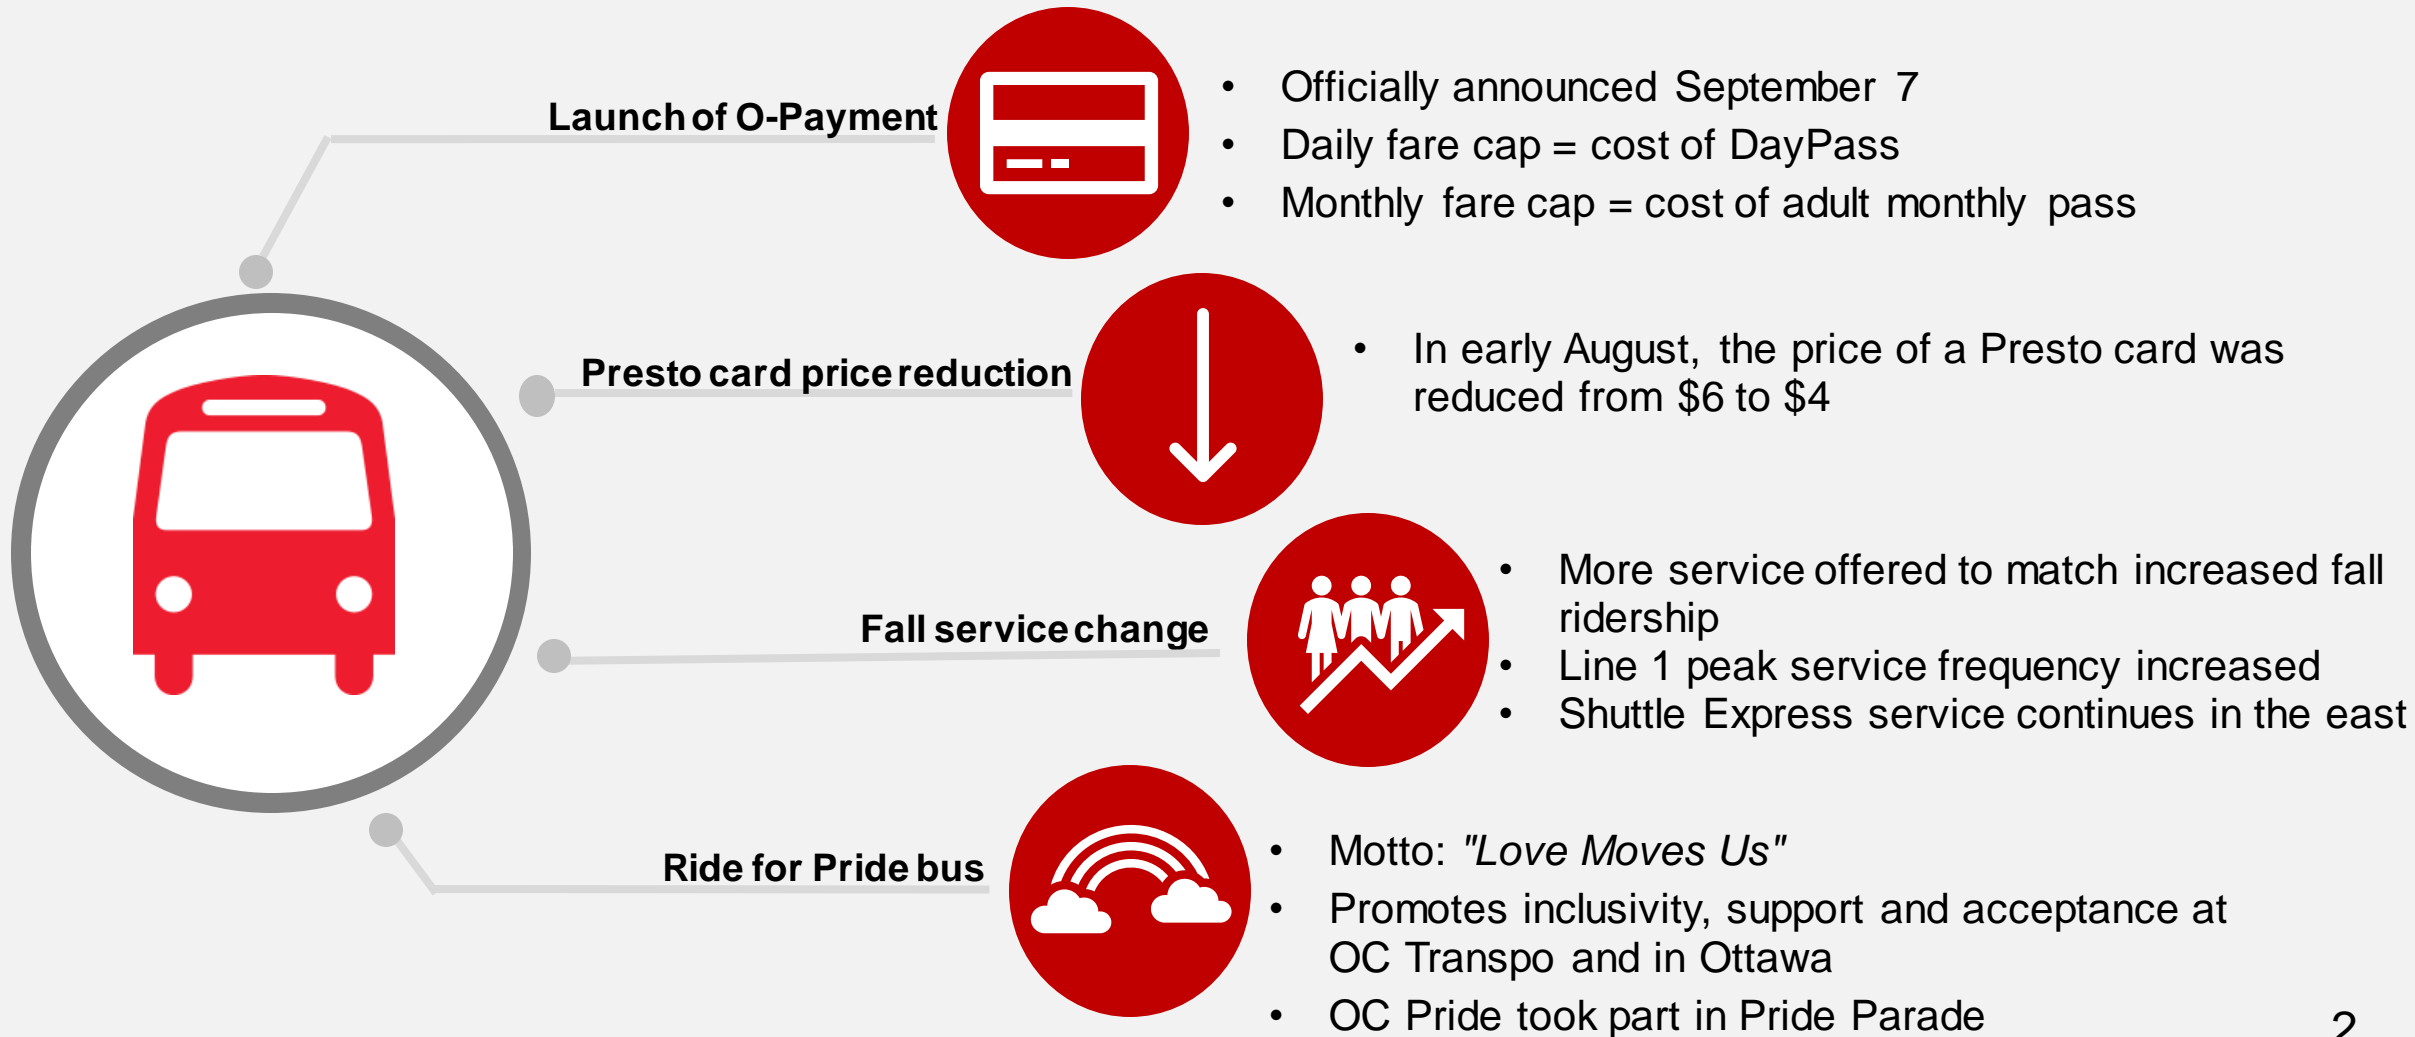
Launch of O-Payment

- Officially announced September 7
- Daily fare cap = cost of DayPass
- Monthly fare cap = cost of adult monthly pass

Presto card price reduction

- In early August, the price of a Presto card was reduced from $6 to $4

Fall service change

- More service offered to match increased fall ridership
- Line 1 peak service frequency increased
- Shuttle Express service continues in the east

Ride for Pride bus

- Motto: *"Love Moves Us"*
- Promotes inclusivity, support and acceptance at OC Transpo and in Ottawa
- OC Pride took part in Pride Parade

2